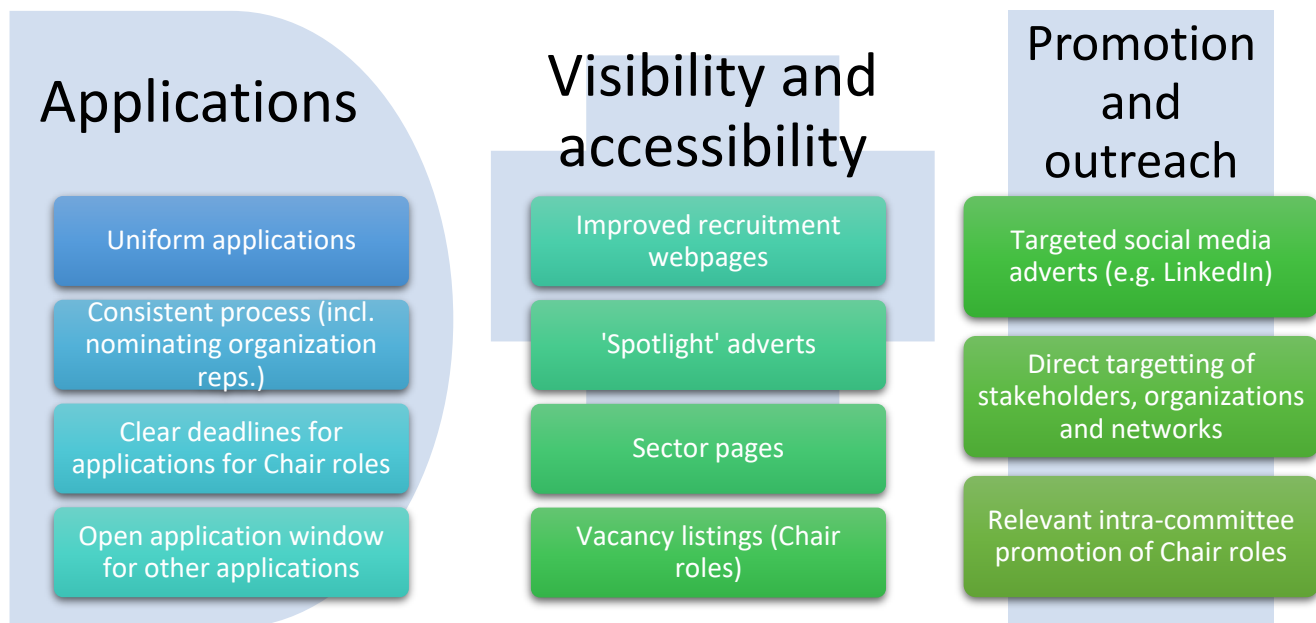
Applications

Uniform applications

Consistent process (incl. nominating organization reps.)

Clear deadlines for applications for Chair roles

Open application window for other applications

Visibility and accessibility

Improved recruitment webpages

'Spotlight' adverts

Sector pages

Vacancy listings (Chair roles)

Promotion and outreach

Targeted social media adverts (e.g. LinkedIn)

Direct targetting of stakeholders, organizations and networks

Relevant intra-committee promotion of Chair roles